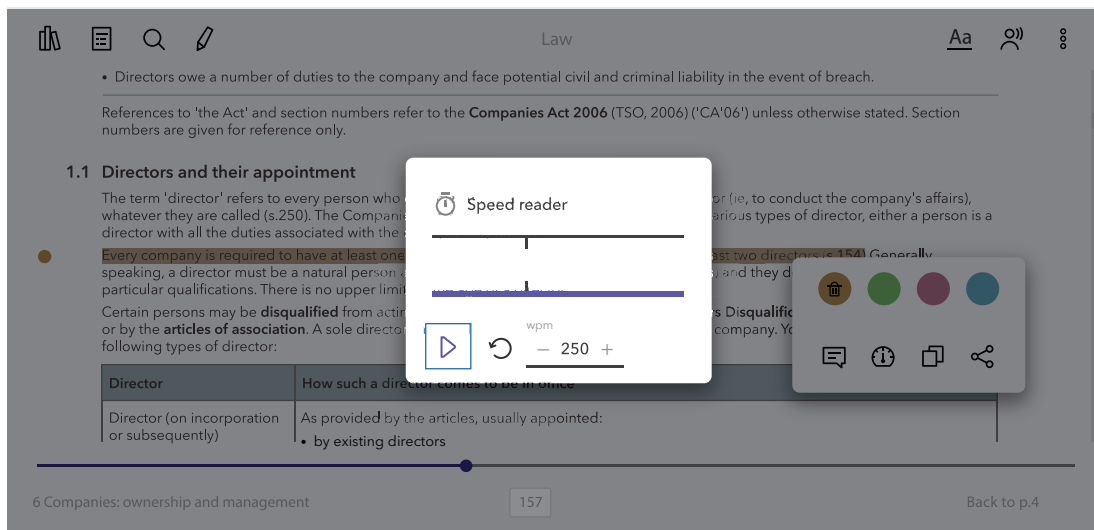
Law

Aa

• Directors owe a number of duties to the company and face potential civil and criminal liability in the event of breach.

References to 'the Act' and section numbers refer to the **Companies Act 2006** (TSO, 2006) ('CA'06') unless otherwise stated. Section numbers are given for reference only.

**1.1 Directors and their appointment**

The term 'director' refers to every person who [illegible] or (ie, to conduct the company's affairs), whatever they are called (s.250). The Compani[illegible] arious types of director, either a person is a director with all the duties associated with the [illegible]

Every company is required to have at least one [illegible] ast two directors (s.154). Generally speaking, a director must be a natural person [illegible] ) and they d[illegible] particular qualifications. There is no upper limi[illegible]

Certain persons may be **disqualified** from actin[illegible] 's Disqualifi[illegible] or by the **articles of association**. A sole directo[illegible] company. Yo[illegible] following types of director:

| Director | How such a director comes to be in office |
|---|---|
| Director (on incorporation or subsequently) | As provided by the articles, usually appointed: • by existing directors |

Speed reader

wpm

− 250 +

6 Companies: ownership and management

157

Back to p.4